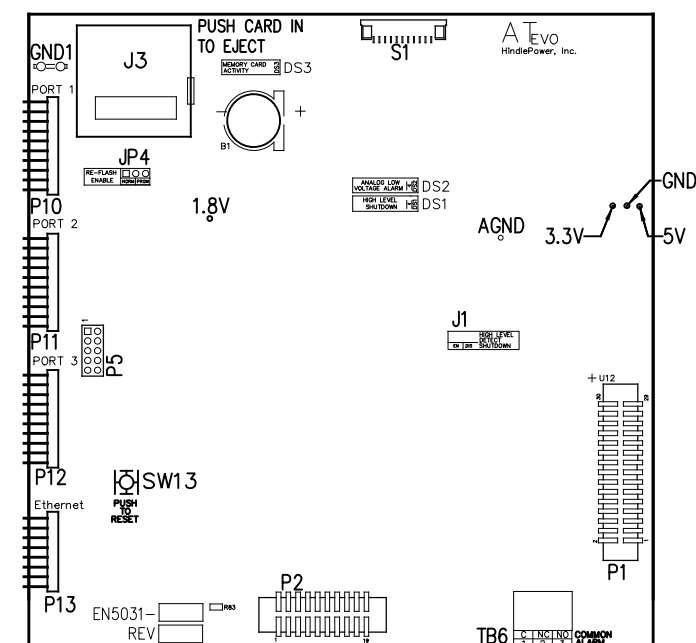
PUSH CARD IN TO EJECT

S1

ATEVO
HindlePower, Inc.

GND1

J3

PORT 1

MEMORY CARD ACTIVITY DS3 DS3

+

B1

JP4

RE-FLASH ENABLE NORM PROG

ANALOG LOW VOLTAGE ALARM DS2 DS2

HIGH LEVEL SHUTDOWN DS1 DS1

GND

1.8V

AGND

3.3V

5V

P10

PORT 2

P11

PORT 3

1

P5

J1

EN DIS HIGH LEVEL DETECT SHUTDOWN

+ U12

30 29

P12

SW13

PUSH TO RESET

Ethernet

2 1

P1

P2

P13

EN5031-

REV

R63

1 19

TB6

C NC NO
1 2 3

COMMON ALARM